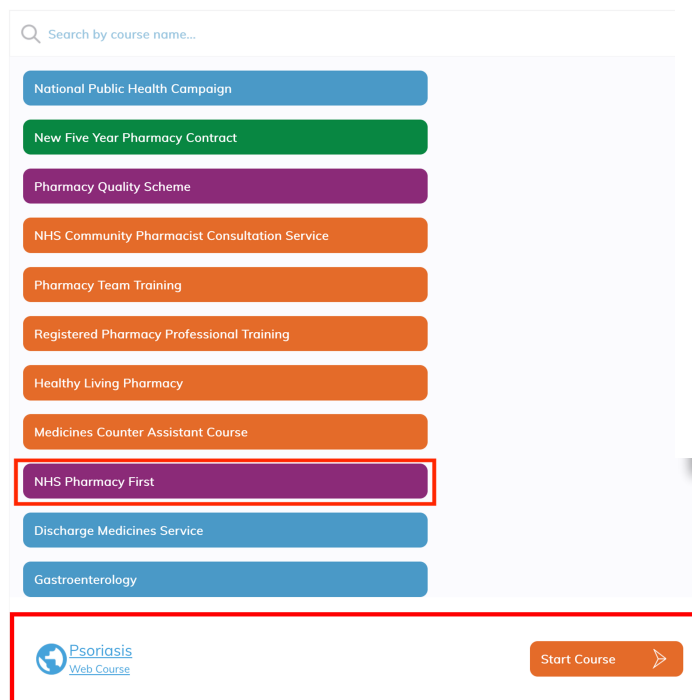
Search by course name...

National Public Health Campaign

New Five Year Pharmacy Contract

Pharmacy Quality Scheme

NHS Community Pharmacist Consultation Service

Pharmacy Team Training

Registered Pharmacy Professional Training

Healthy Living Pharmacy

Medicines Counter Assistant Course

NHS Pharmacy First

Discharge Medicines Service

Gastroenterology

Psoriasis
Web Course

Start Course